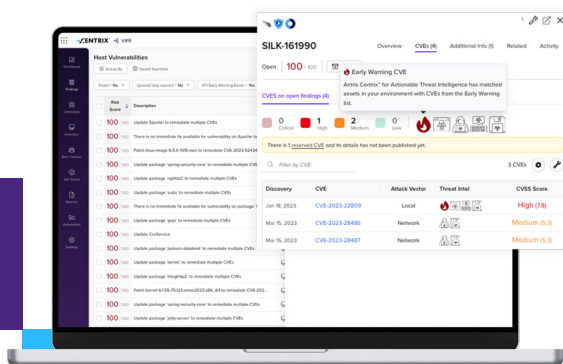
CENTRIX | VPR

Host Vulnerabilities

Group By
Saved Searches

Fixed • No
Ignored (any reason) • No
ATI Early Warning Rules • No

Risk Score
Description

100 / 100 Update Spooler to remediate multiple CVEs
100 / 100 There is no immediate fix available for vulnerability on Apache lo
100 / 100 Patch linux-image 6.5.0-1015-aws to remediate CVE-2023-52434
100 / 100 Update package 'spring-security-core' to remediate multiple CVEs
100 / 100 Update package 'nghttp2' to remediate multiple CVEs
100 / 100 Update package 'sudo' to remediate multiple CVEs
100 / 100 There is no immediate fix available for vulnerability on package '
100 / 100 Update package 'gcpu' to remediate multiple CVEs
100 / 100 Update OvaService
100 / 100 Update package 'jackson-databind' to remediate multiple CVEs
100 / 100 Update package 'kernel' to remediate multiple CVEs
100 / 100 Update package 'libnghttp2' to remediate multiple CVEs
100 / 100 Patch kernel-6.1.55-75.123.amzn2023.x86_64 to remediate CVE-202...
100 / 100 Update package 'spring-security-core' to remediate multiple CVEs
100 / 100 Update package 'jetty-server' to remediate multiple CVEs

SILK-161990
Overview
CVEs (4)
Additional Info (1)
Related
Activity

Open 100 / 100

Early Warning CVE
Armis Centrix™ for Actionable Threat Intelligence has matched assets in your environment with CVEs from the Early Warning list.

CVES on open findings (4)

0 Critical
1 High
2 Medium
0 Low

There is 1 reserved CVE and its details has not been published yet.

Filter by CVE
3 CVEs

| Discovery | CVE | Attack Vector | Threat Intel | CVSS Score |
|---|---|---|---|---|
| Jan 18, 2023 | CVE-2023-22809 | Local | | High (7.8) |
| Mar 15, 2023 | CVE-2023-28486 | Network | | Medium (5.3) |
| Mar 15, 2023 | CVE-2023-28487 | Network | | Medium (5.3) |